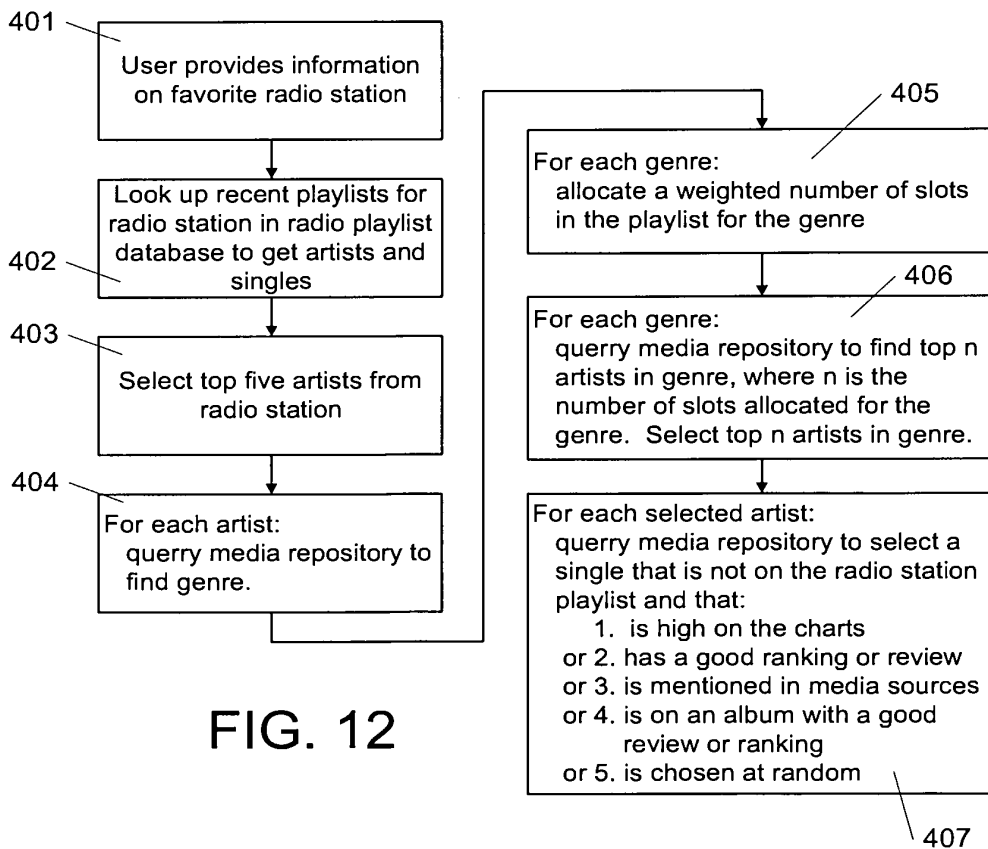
401

User provides information on favorite radio station

Look up recent playlists for radio station in radio playlist database to get artists and singles

402

403

Select top five artists from radio station

404

For each artist:
querry media repository to find genre.

405

For each genre:
allocate a weighted number of slots in the playlist for the genre

406

For each genre:
querry media repository to find top n artists in genre, where n is the number of slots allocated for the genre. Select top n artists in genre.

For each selected artist:
querry media repository to select a single that is not on the radio station playlist and that:
1. is high on the charts
or 2. has a good ranking or review
or 3. is mentioned in media sources
or 4. is on an album with a good review or ranking
or 5. is chosen at random

407

FIG. 12